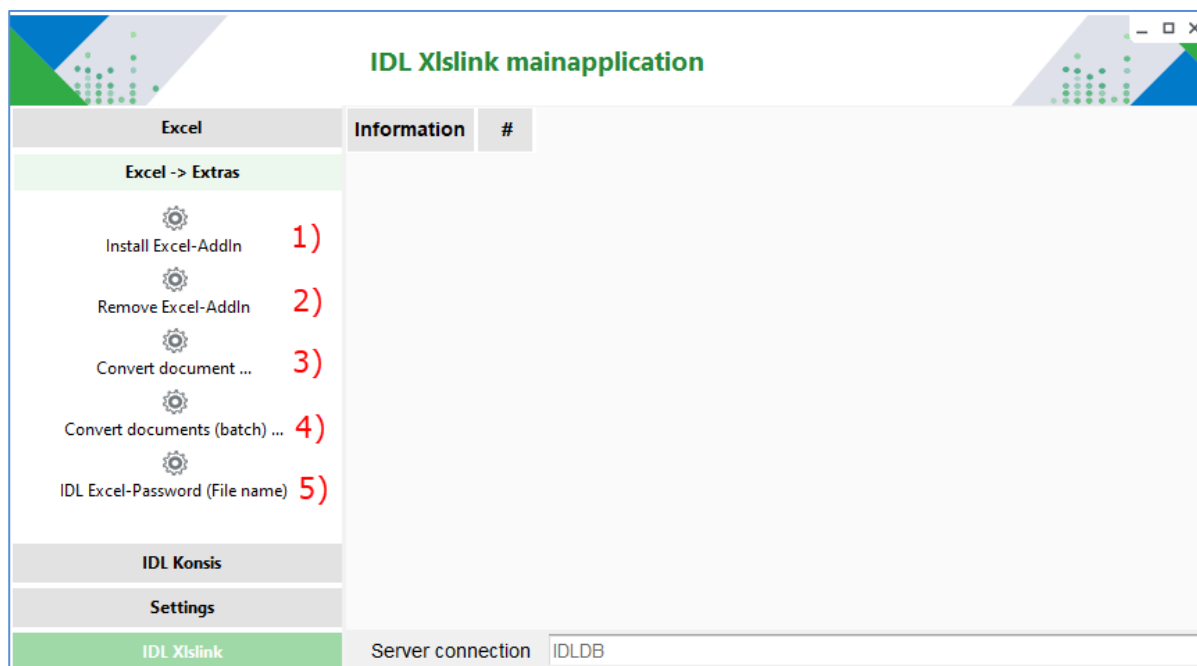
IDL Xlslink mainapplication

Excel

Excel -> Extras

Install Excel-AddIn 1)

Remove Excel-AddIn 2)

Convert document ... 3)

Convert documents (batch) ... 4)

IDL Excel-Password (File name) 5)

IDL Konsis

Settings

IDL Xlslink

Information | #

Server connection IDLDB